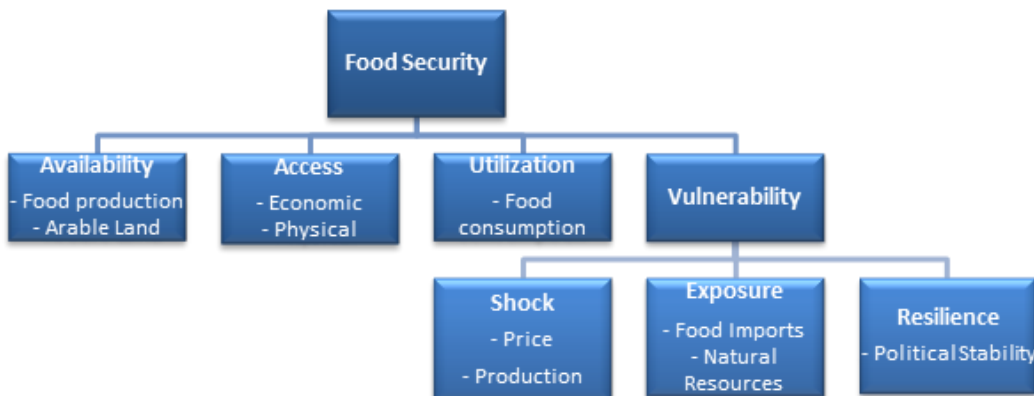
Food Security

Availability
- Food production
- Arable Land

Access
- Economic
- Physical

Utilization
- Food consumption

Vulnerability

Shock
- Price
- Production

Exposure
- Food Imports
- Natural Resources

Resilience
- Political Stability